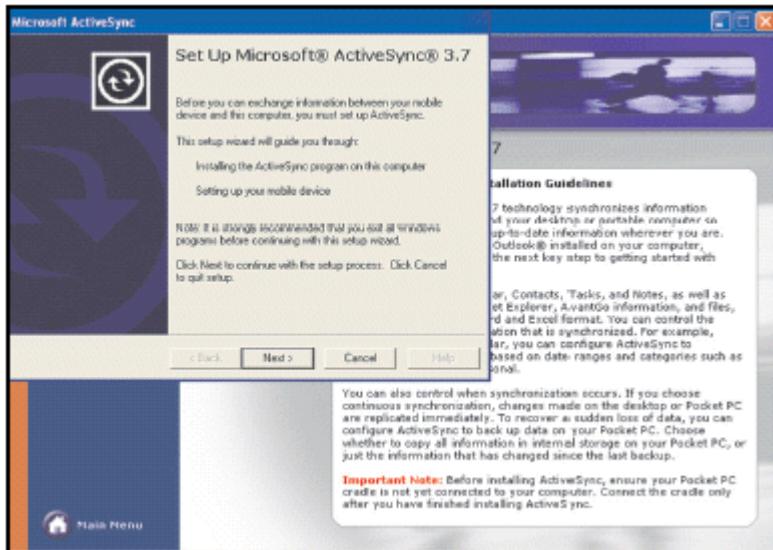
Microsoft ActiveSync

Set Up Microsoft® ActiveSync® 3.7

Before you can exchange information between your mobile device and this computer, you must set up ActiveSync.

This setup wizard will guide you through:

Installing the ActiveSync program on this computer

Setting up your mobile device

Note: It is strongly recommended that you exit all Windows programs before continuing with this setup wizard.

Click Next to continue with the setup process. Click Cancel to quit setup.

< Back | Next > | Cancel | Help

7

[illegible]tallation Guidelines

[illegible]7 technology synchronizes information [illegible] your desktop or portable computer so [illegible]up-to-date information wherever you are. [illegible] Outlook® installed on your computer, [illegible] the next key step to getting started with

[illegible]ar, Contacts, Tasks, and Notes, as well as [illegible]et Explorer, AvantGo information, and files, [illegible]rd and Excel format. You can control the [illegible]ation that is synchronized. For example, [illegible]ar, you can configure ActiveSync to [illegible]based on date ranges and categories such as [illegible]onal.

You can also control when synchronization occurs. If you choose continuous synchronization, changes made on the desktop or Pocket PC are replicated immediately. To recover a sudden loss of data, you can configure ActiveSync to back up data on your Pocket PC. Choose whether to copy all information in internal storage on your Pocket PC, or just the information that has changed since the last backup.

Important Note: Before installing ActiveSync, ensure your Pocket PC cradle is not yet connected to your computer. Connect the cradle only after you have finished installing ActiveS ync.

Main Menu